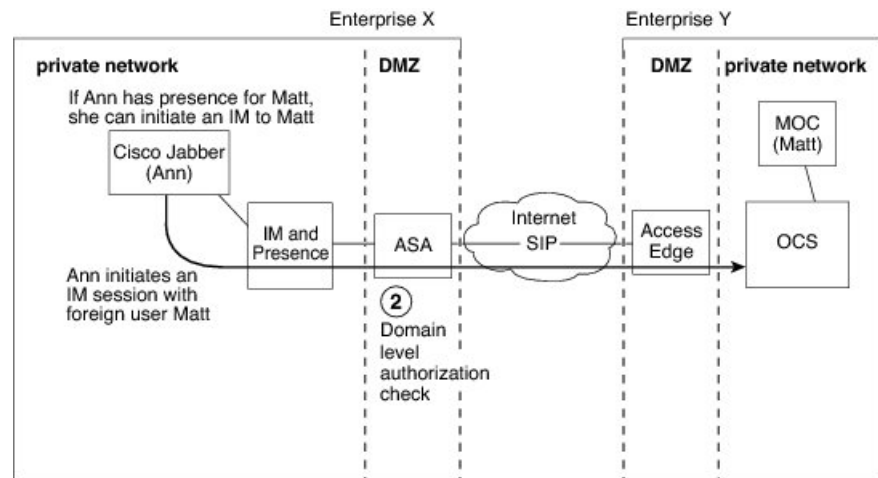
Enterprise X

Enterprise Y

private network

DMZ

DMZ

private network

If Ann has presence for Matt, she can initiate an IM to Matt

MOC (Matt)

Cisco Jabber (Ann)

IM and Presence

ASA

Internet

SIP

Access Edge

OCS

Ann initiates an IM session with foreign user Matt

2

Domain level authorization check